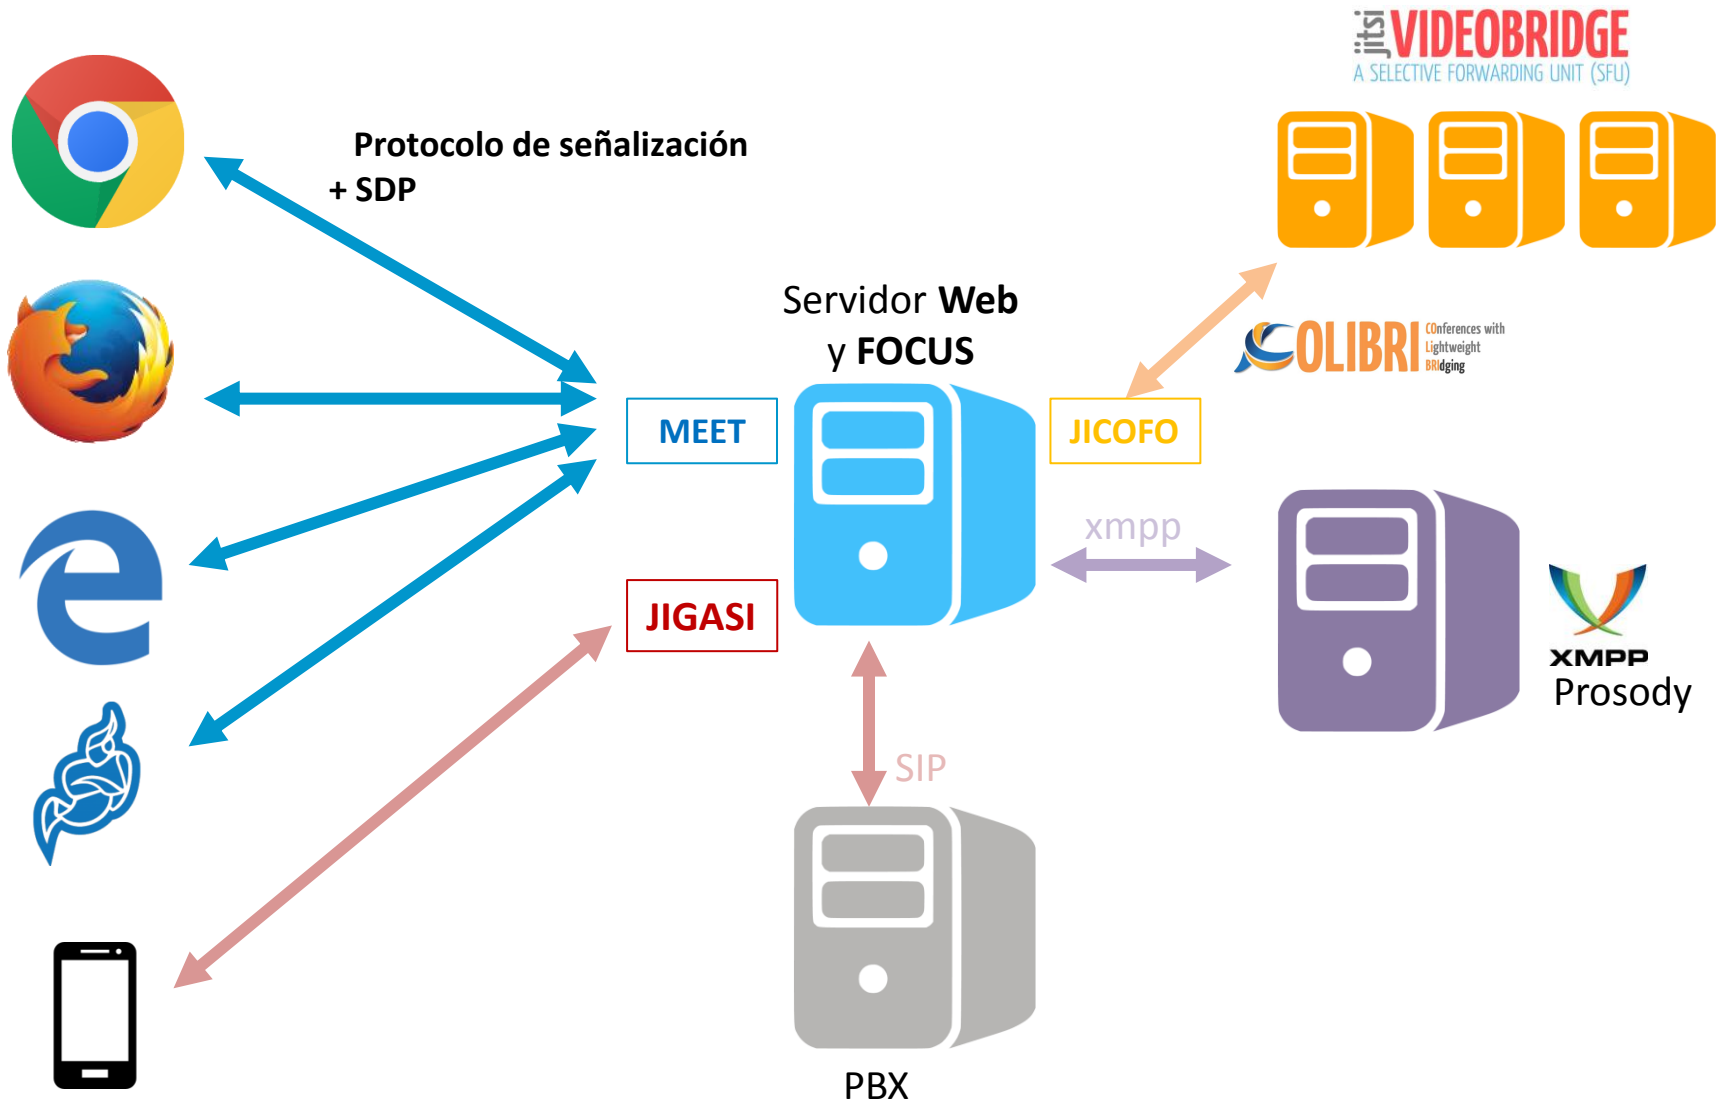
jitsi VIDEOBRIDGE
A SELECTIVE FORWARDING UNIT (SFU)

Protocolo de señalización + SDP

Servidor Web y FOCUS

COLIBRI COnferences with Lightweight BRIdging

MEET

JICOFO

xmpp

JIGASI

XMPP
Prosody

SIP

PBX